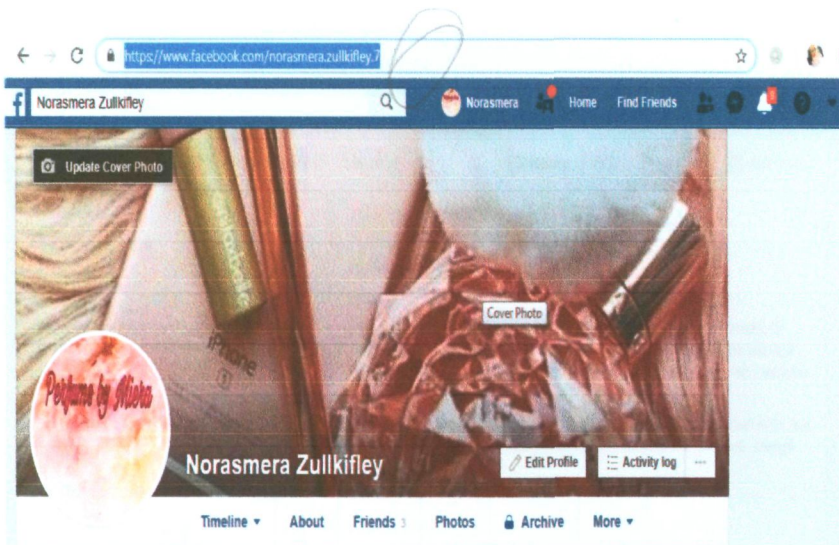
https://www.facebook.com/norasmera.zullkifley.7

Norasmera Zullkifley

Norasmera Home Find Friends

Update Cover Photo

iPhone

Cover Photo

Perfume by Miera

Norasmera Zullkifley

Edit Profile

Activity log

···

Timeline ▾ About Friends 3 Photos Archive More ▾